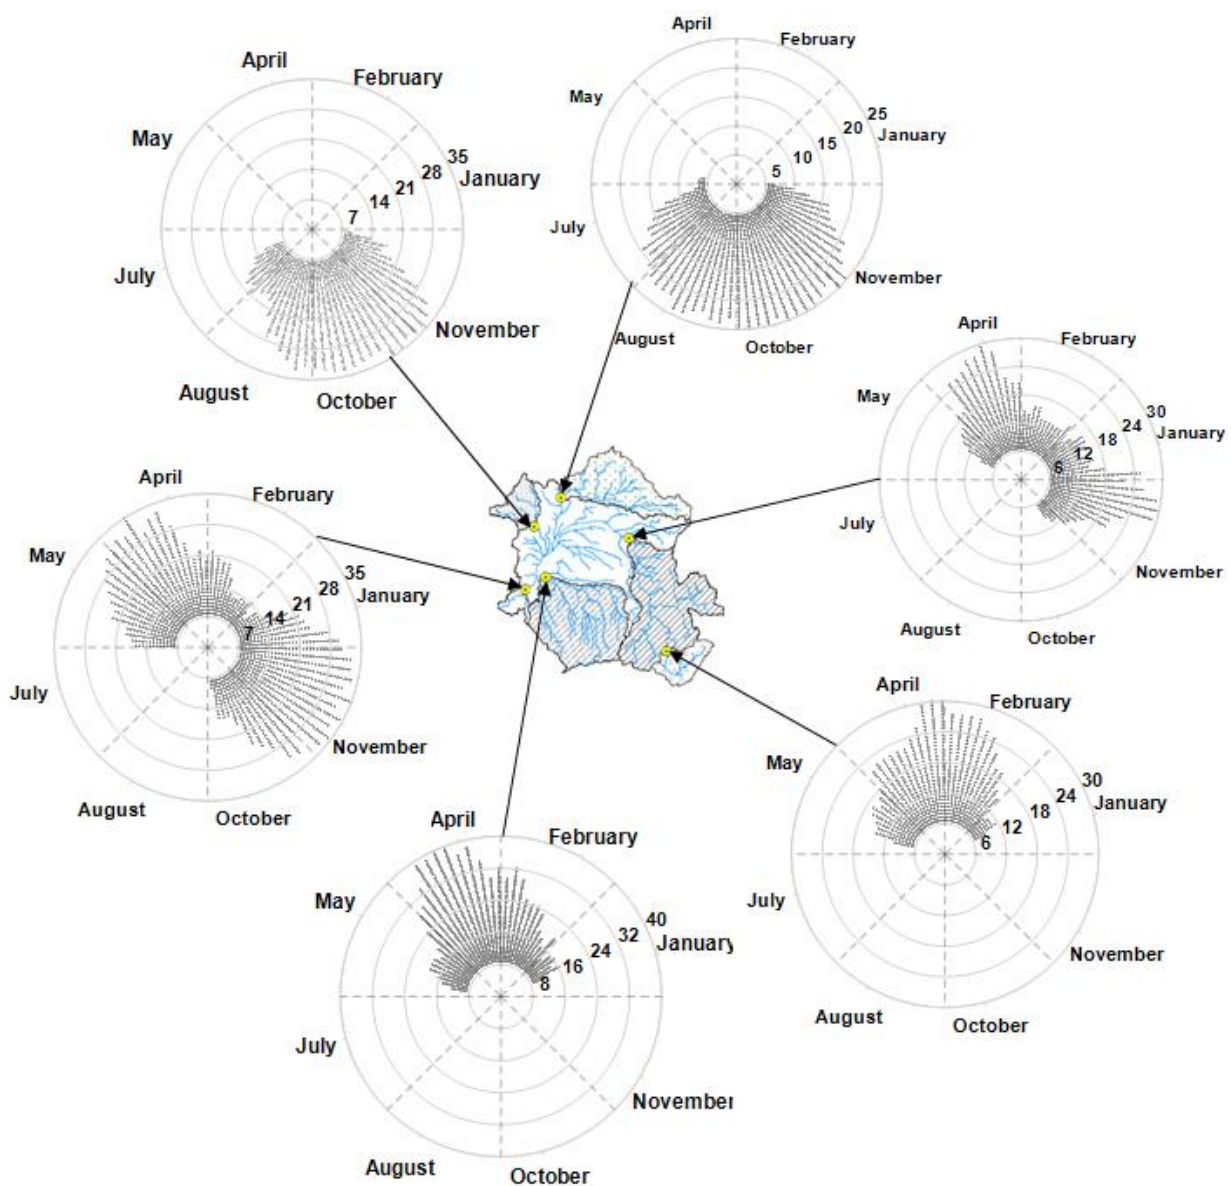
April
February
May
35
28
January
21
14
7
July
November
August
October

April
February
May
25
20
January
15
10
5
July
November
August
October

April
February
May
30
24
January
18
12
6
July
November
August
October

April
February
May
35
28
January
21
14
7
July
November
August
October

April
February
May
30
24
January
18
12
6
July
November
August
October

April
February
May
40
32
January
24
16
8
July
November
August
October